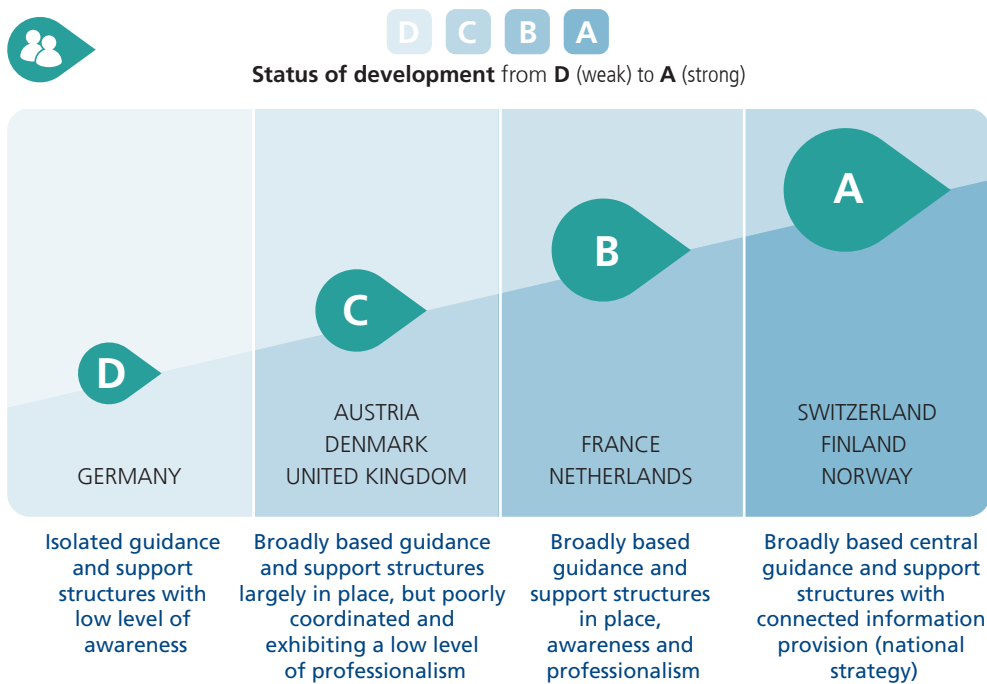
D C B A

**Status of development** from **D** (weak) to **A** (strong)

D

GERMANY

C

AUSTRIA
DENMARK
UNITED KINGDOM

B

FRANCE
NETHERLANDS

A

SWITZERLAND
FINLAND
NORWAY

Isolated guidance and support structures with low level of awareness

Broadly based guidance and support structures largely in place, but poorly coordinated and exhibiting a low level of professionalism

Broadly based guidance and support structures in place, awareness and professionalism

Broadly based central guidance and support structures with connected information provision (national strategy)